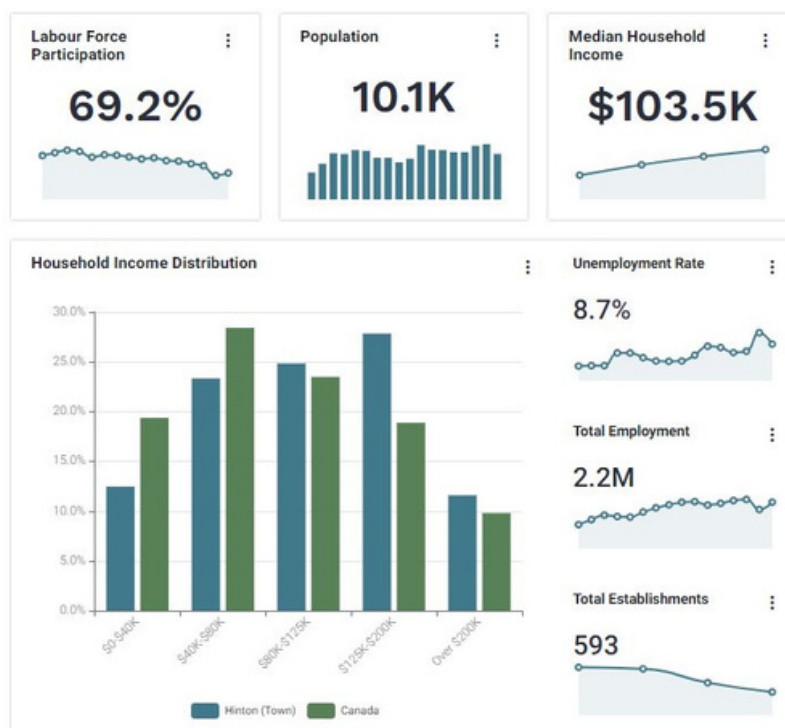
Labour Force Participation
⋮
69.2%

Population
⋮
10.1K

Median Household Income
⋮
$103.5K

Household Income Distribution
⋮

| | Hinton (Town) | Canada |
|---|---|---|
| $0-$40K | | |
| $40K-$80K | | |
| $80K-$125K | | |
| $125K-$200K | | |
| Over $200K | | |

30.0%
25.0%
20.0%
15.0%
10.0%
5.0%
0.0%

Hinton (Town)
Canada

Unemployment Rate
⋮
8.7%

Total Employment
⋮
2.2M

Total Establishments
⋮
593